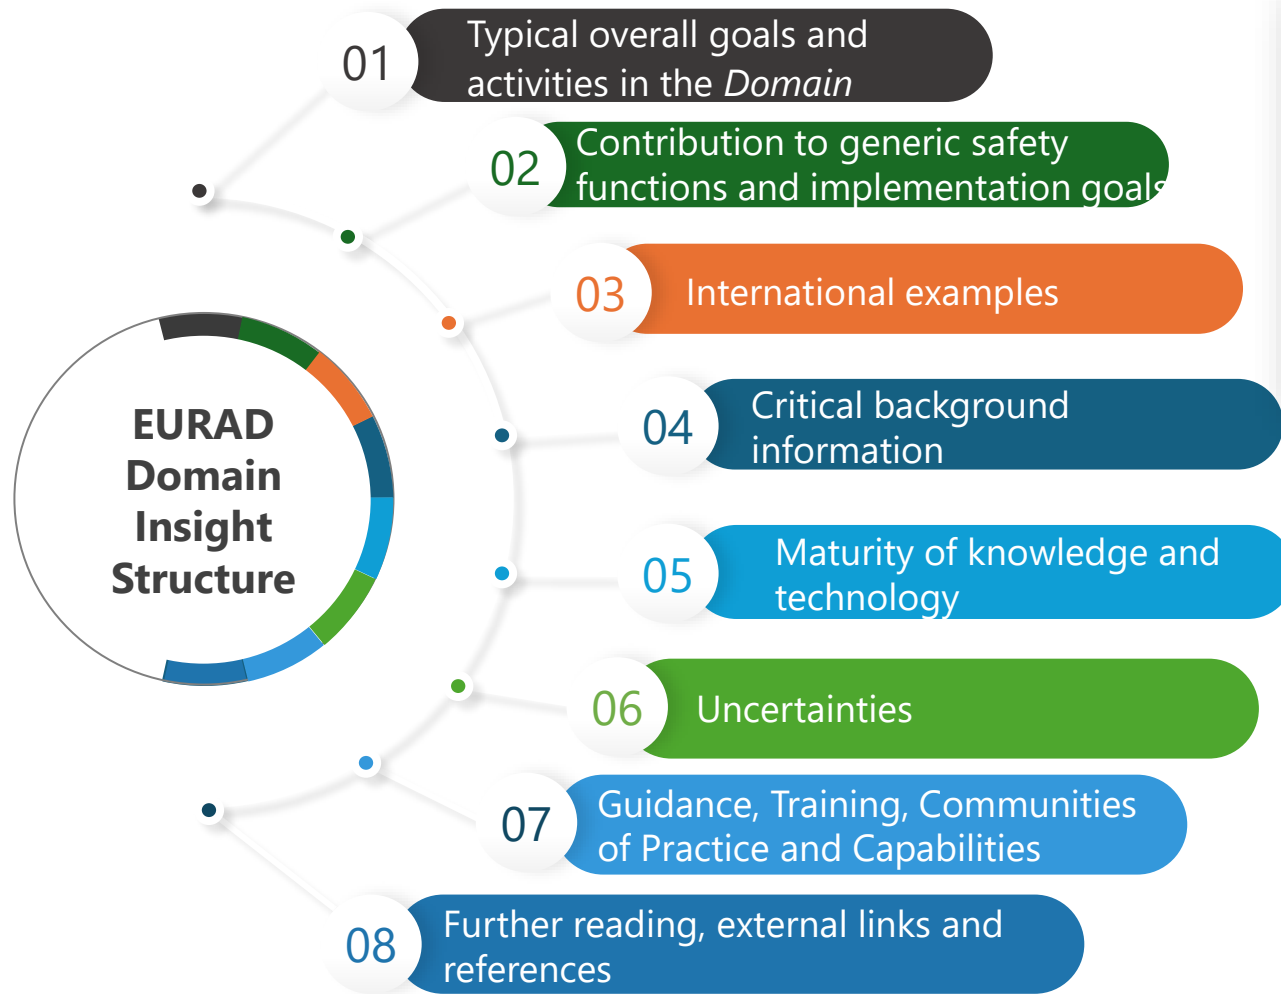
EURAD Domain Insight Structure

01 Typical overall goals and activities in the *Domain*

02 Contribution to generic safety functions and implementation goals

03 International examples

04 Critical background information

05 Maturity of knowledge and technology

06 Uncertainties

07 Guidance, Training, Communities of Practice and Capabilities

08 Further reading, external links and references